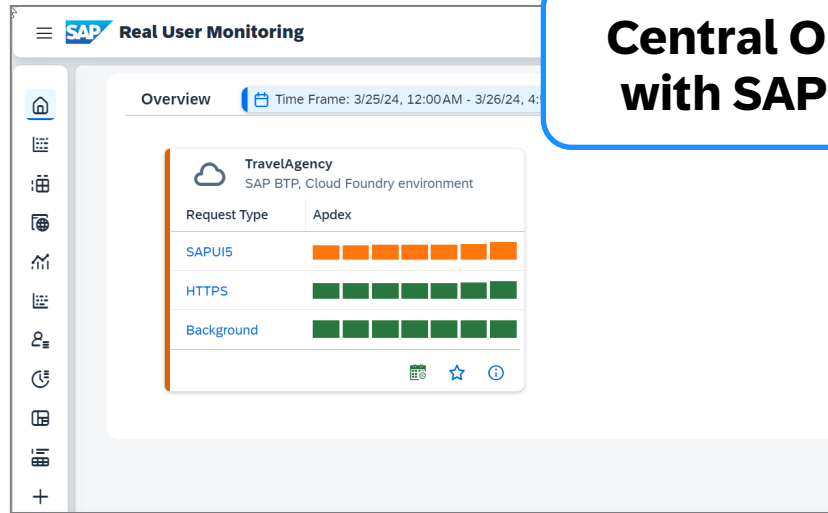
SAP Real User Monitoring

Central O
with SAP

Overview

Time Frame: 3/25/24, 12:00 AM - 3/26/24, 4:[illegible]

TravelAgency
SAP BTP, Cloud Foundry environment

| Request Type | Apdex |
|---|---|
| SAPUI5 | |
| HTTPS | |
| Background | |